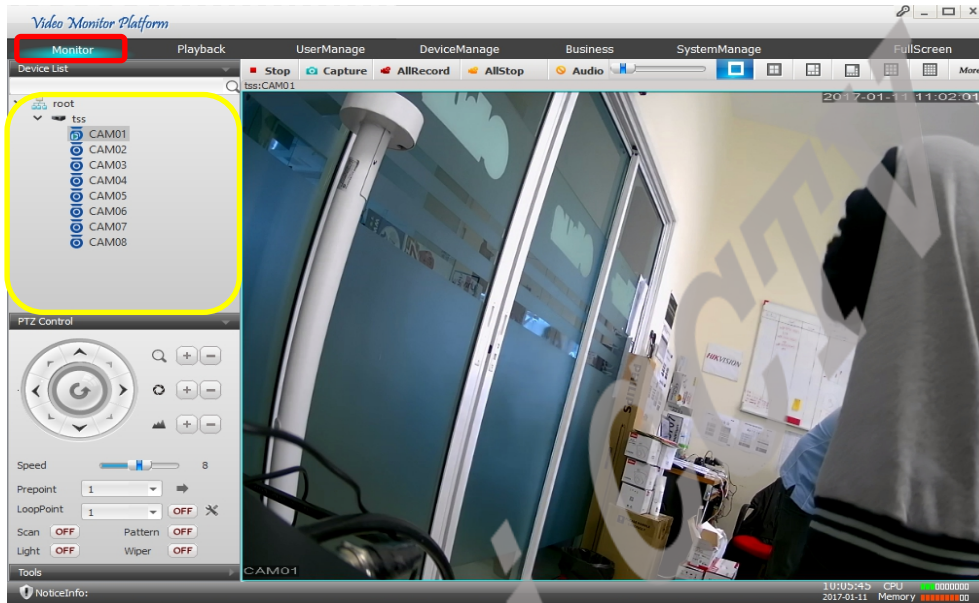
Video Monitor Platform

Monitor Playback UserManage DeviceManage Business SystemManage FullScreen

Device List

Stop Capture AllRecord AllStop Audio More

tss:CAM01

2017-01-11 11:02:01

root
tss
CAM01
CAM02
CAM03
CAM04
CAM05
CAM06
CAM07
CAM08

PTZ Control

Speed 8
Prepoint 1
LoopPoint 1 OFF
Scan OFF Pattern OFF
Light OFF Wiper OFF

Tools

NoticeInfo:

HIKVISION

CAM01

10:05:45 2017-01-11 CPU Memory